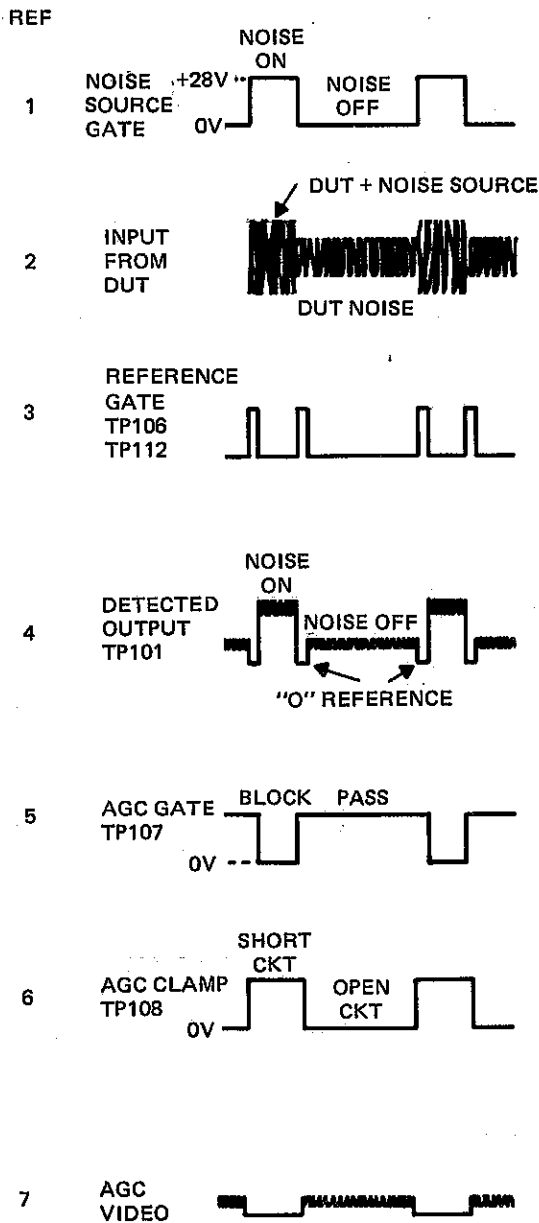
REF

1 NOISE SOURCE GATE +28V 0V NOISE ON NOISE OFF

2 INPUT FROM DUT DUT + NOISE SOURCE DUT NOISE

3 REFERENCE GATE TP106 TP112

4 DETECTED OUTPUT TP101 NOISE ON NOISE OFF "O" REFERENCE

5 AGC GATE TP107 0V BLOCK PASS

6 AGC CLAMP TP108 0V SHORT CKT OPEN CKT

7 AGC VIDEO